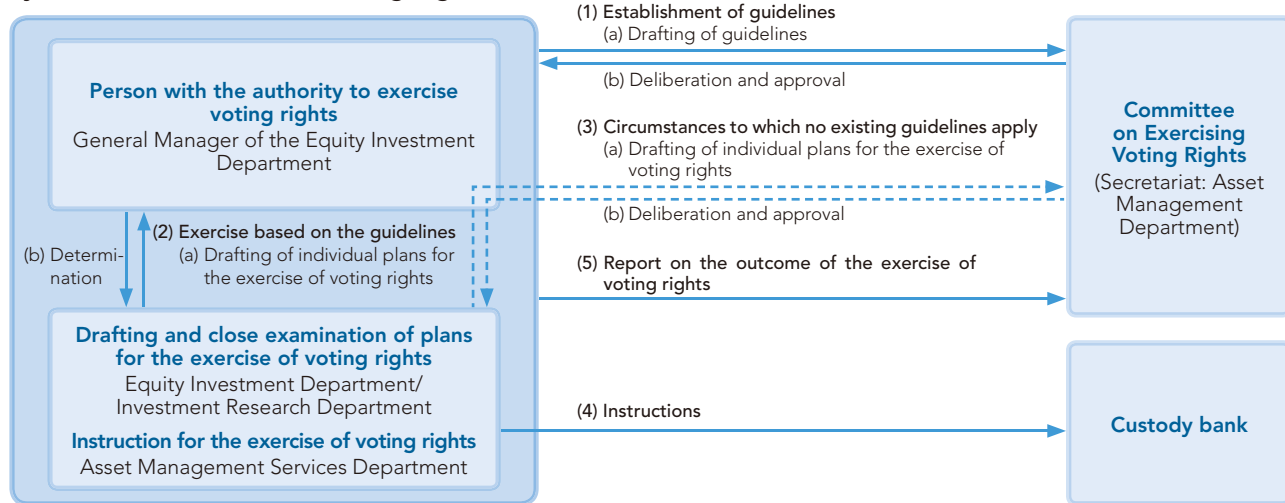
Person with the authority to exercise voting rights
General Manager of the Equity Investment Department

(b) Determination

(2) Exercise based on the guidelines
(a) Drafting of individual plans for the exercise of voting rights

Drafting and close examination of plans for the exercise of voting rights
Equity Investment Department/ Investment Research Department
Instruction for the exercise of voting rights
Asset Management Services Department

(1) Establishment of guidelines
(a) Drafting of guidelines
(b) Deliberation and approval

(3) Circumstances to which no existing guidelines apply
(a) Drafting of individual plans for the exercise of voting rights
(b) Deliberation and approval

(5) Report on the outcome of the exercise of voting rights

(4) Instructions

Committee on Exercising Voting Rights
(Secretariat: Asset Management Department)

Custody bank